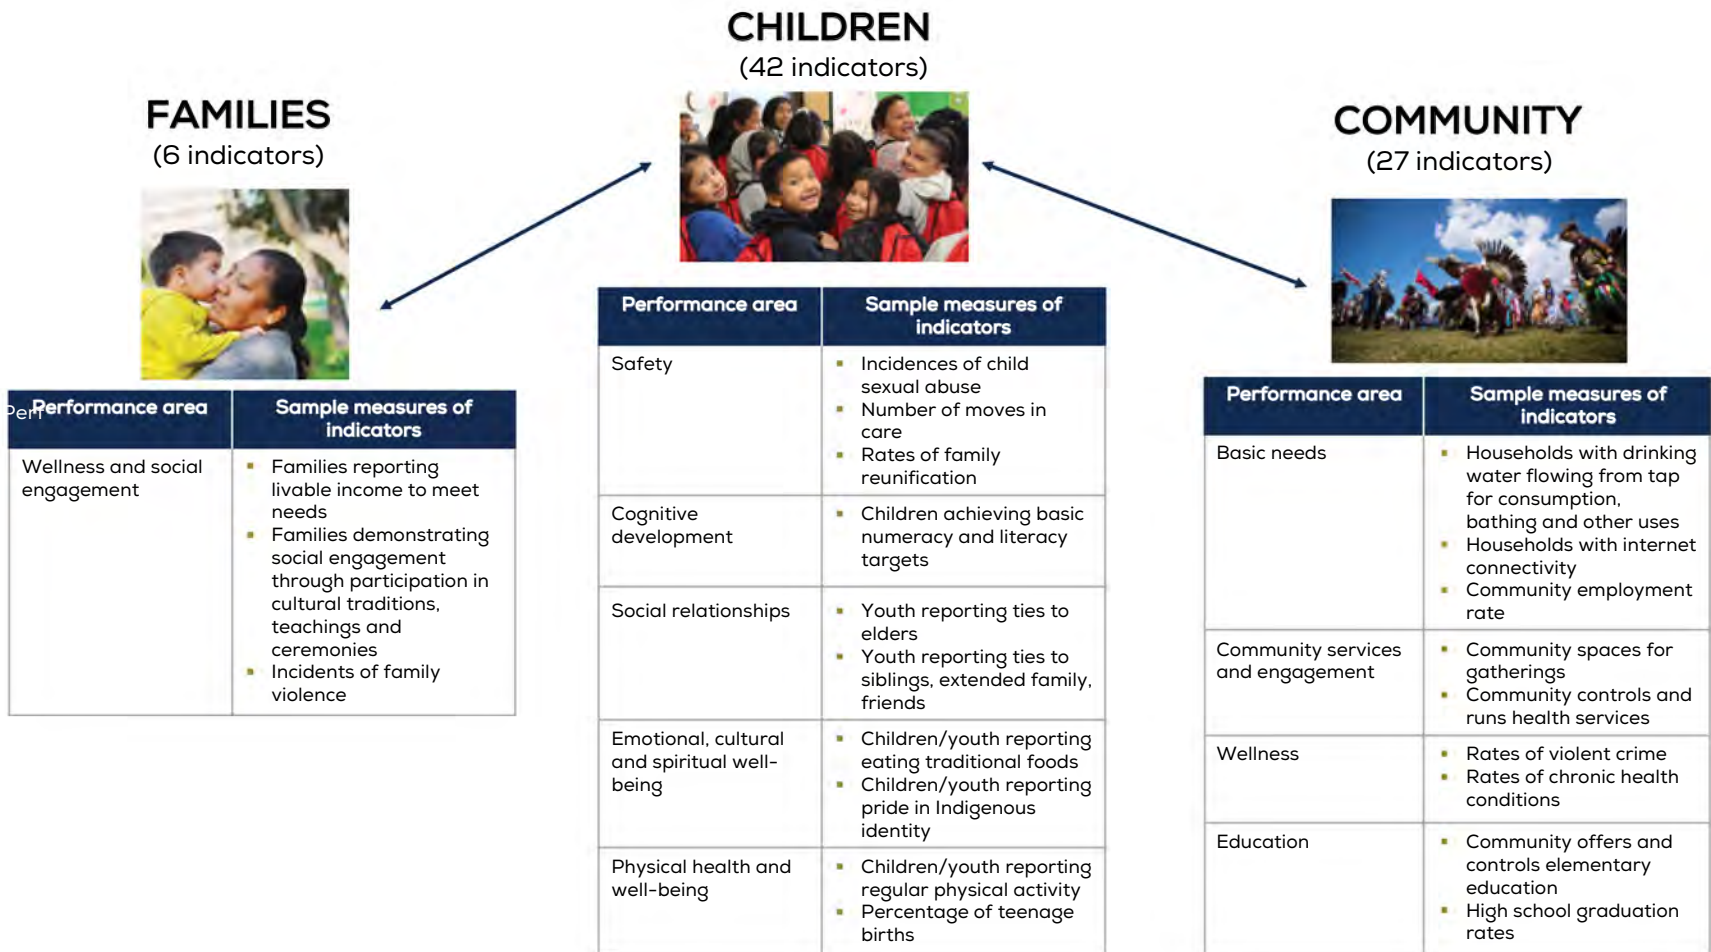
CHILDREN
(42 indicators)

FAMILIES
(6 indicators)

COMMUNITY
(27 indicators)

| Perf Performance area | Sample measures of indicators |
|---|---|
| Wellness and social engagement | ▪ Families reporting livable income to meet needs ▪ Families demonstrating social engagement through participation in cultural traditions, teachings and ceremonies ▪ Incidents of family violence |

| Performance area | Sample measures of indicators |
|---|---|
| Safety | ▪ Incidences of child sexual abuse ▪ Number of moves in care ▪ Rates of family reunification |
| Cognitive development | ▪ Children achieving basic numeracy and literacy targets |
| Social relationships | ▪ Youth reporting ties to elders ▪ Youth reporting ties to siblings, extended family, friends |
| Emotional, cultural and spiritual well-being | ▪ Children/youth reporting eating traditional foods ▪ Children/youth reporting pride in Indigenous identity |
| Physical health and well-being | ▪ Children/youth reporting regular physical activity ▪ Percentage of teenage births |

| Performance area | Sample measures of indicators |
|---|---|
| Basic needs | ▪ Households with drinking water flowing from tap for consumption, bathing and other uses ▪ Households with internet connectivity ▪ Community employment rate |
| Community services and engagement | ▪ Community spaces for gatherings ▪ Community controls and runs health services |
| Wellness | ▪ Rates of violent crime ▪ Rates of chronic health conditions |
| Education | ▪ Community offers and controls elementary education ▪ High school graduation rates |